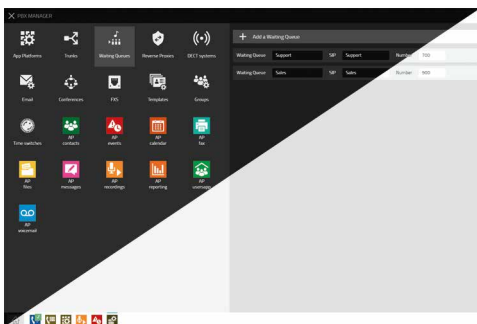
PBX MANAGER

App Platforms
Trunks
Waiting Queues
Reverse Proxies
DECT systems
Email
Conferences
FXS
Templates
Groups
Time switches
AP contacts
AP events
AP calendar
AP fax
AP files
AP messages
AP recordings
AP reporting
AP usersapp
AP voicemail

+ Add a Waiting Queue

Waiting Queue Support SIP Support Number 700
Waiting Queue Sales SIP Sales Number 900